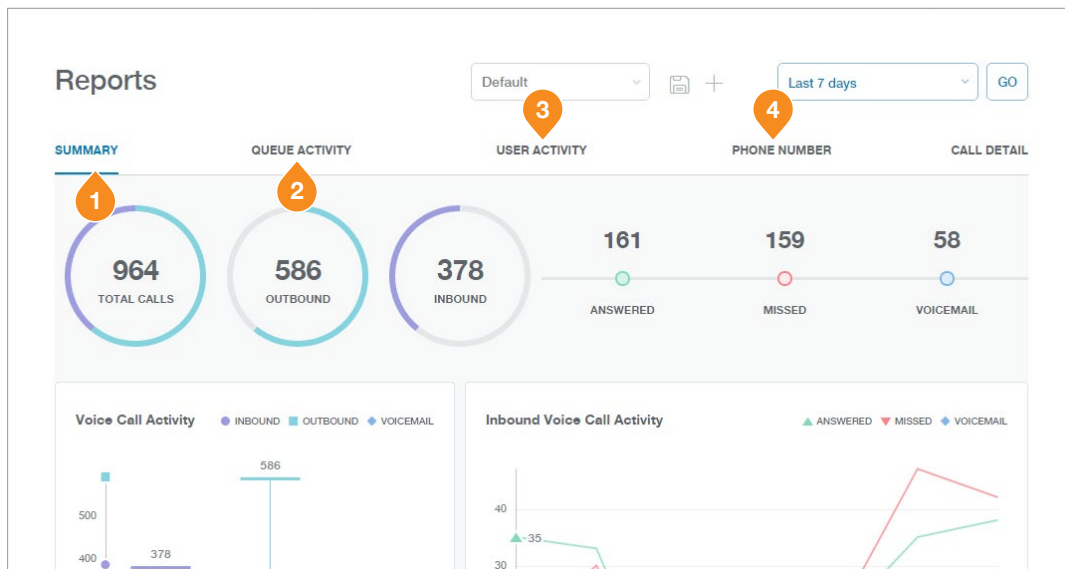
Reports

Default

Last 7 days

GO

SUMMARY

QUEUE ACTIVITY

3

USER ACTIVITY

4

PHONE NUMBER

CALL DETAIL

1

2

964
TOTAL CALLS

586
OUTBOUND

378
INBOUND

161
ANSWERED

159
MISSED

58
VOICEMAIL

Voice Call Activity

INBOUND OUTBOUND VOICEMAIL

586

500

378

400

Inbound Voice Call Activity

ANSWERED MISSED VOICEMAIL

40

35

30